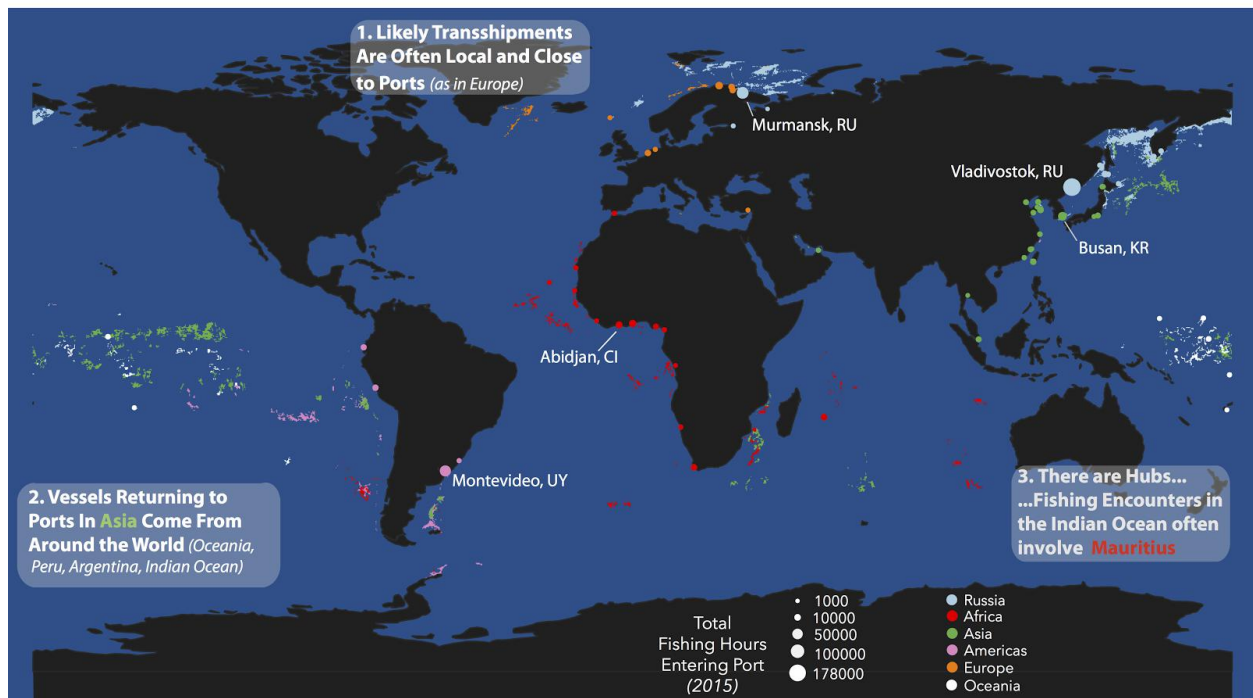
1. Likely Transshipments Are Often Local and Close to Ports (as in Europe)

Murmansk, RU

Vladivostok, RU

Busan, KR

Abidjan, CI

Montevideo, UY

2. Vessels Returning to Ports In Asia Come From Around the World (Oceania, Peru, Argentina, Indian Ocean)

3. There are Hubs... ...Fishing Encounters in the Indian Ocean often involve Mauritius

Total Fishing Hours Entering Port (2015)

1000
10000
50000
100000
178000

Russia
Africa
Asia
Americas
Europe
Oceania